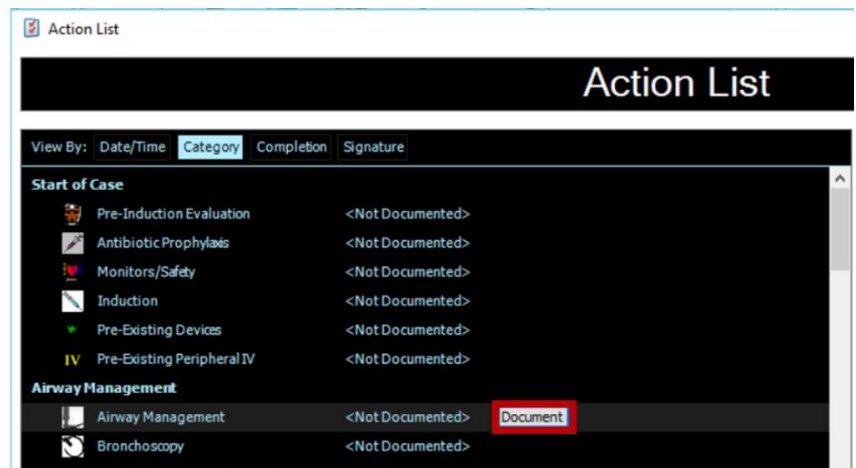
Action List

Action List

View By: Date/Time Category Completion Signature

Start of Case

Pre-Induction Evaluation <Not Documented>

Antibiotic Prophylaxis <Not Documented>

Monitors/Safety <Not Documented>

Induction <Not Documented>

Pre-Existing Devices <Not Documented>

IV Pre-Existing Peripheral IV <Not Documented>

Airway Management

Airway Management <Not Documented> Document

Bronchoscopy <Not Documented>